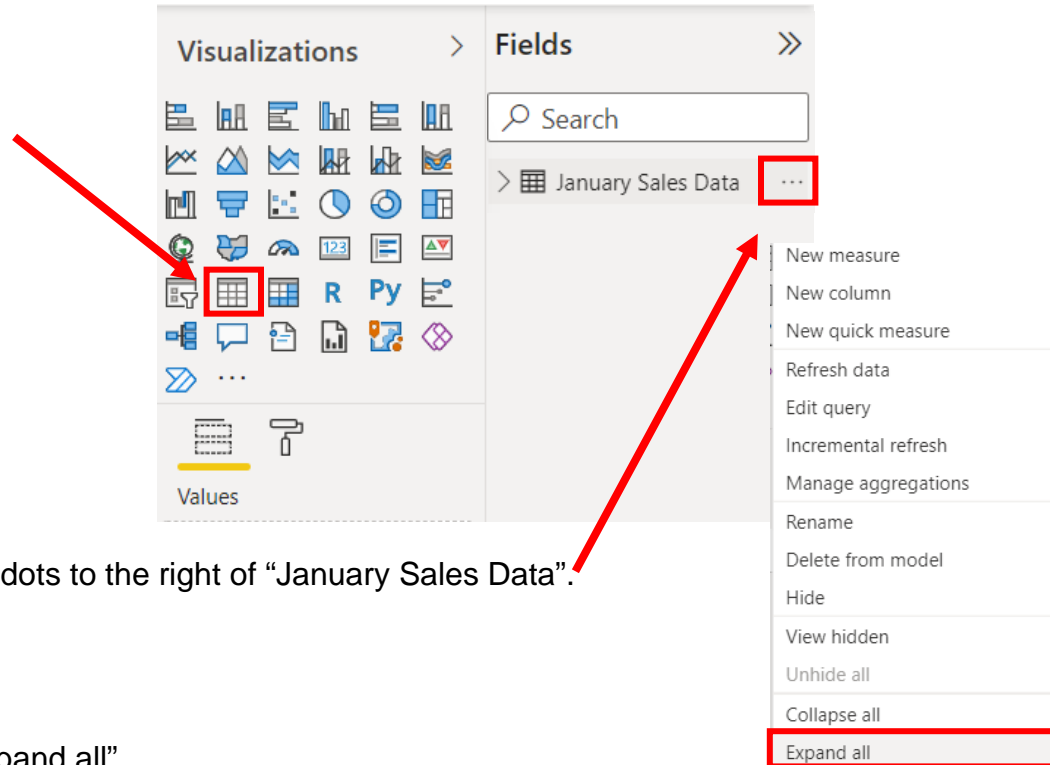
Visualizations

Fields

Search

January Sales Data ···

R Py

···

Values

New measure
New column
New quick measure
Refresh data
Edit query
Incremental refresh
Manage aggregations
Rename
Delete from model
Hide
View hidden
Unhide all
Collapse all
Expand all

dots to the right of “January Sales Data”.

pand all”